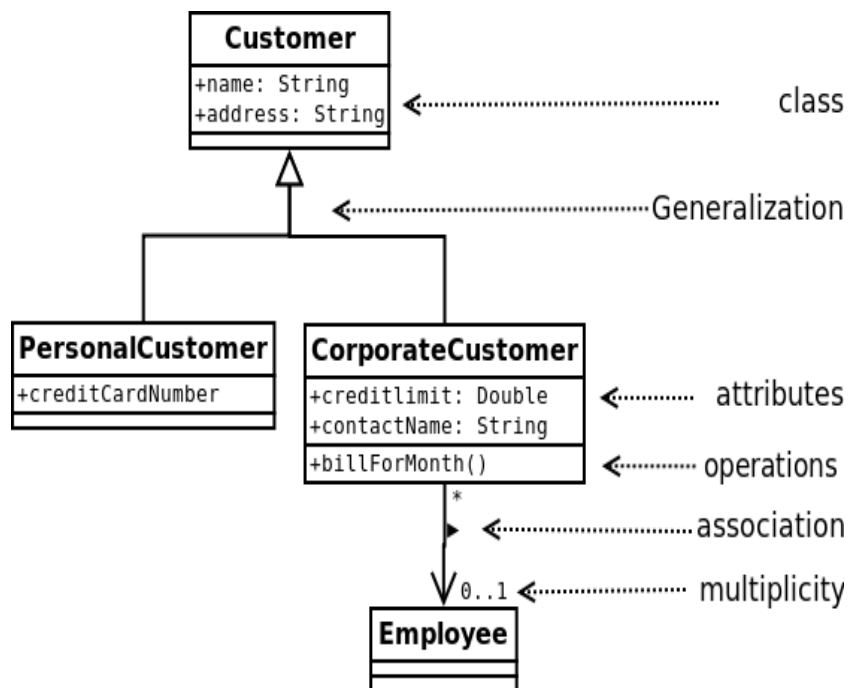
Customer
+name: String
+address: String

class

Generalization

PersonalCustomer
+creditCardNumber

CorporateCustomer
+creditlimit: Double
+contactName: String
+billForMonth()

attributes

operations

*

association

0..1

multiplicity

Employee